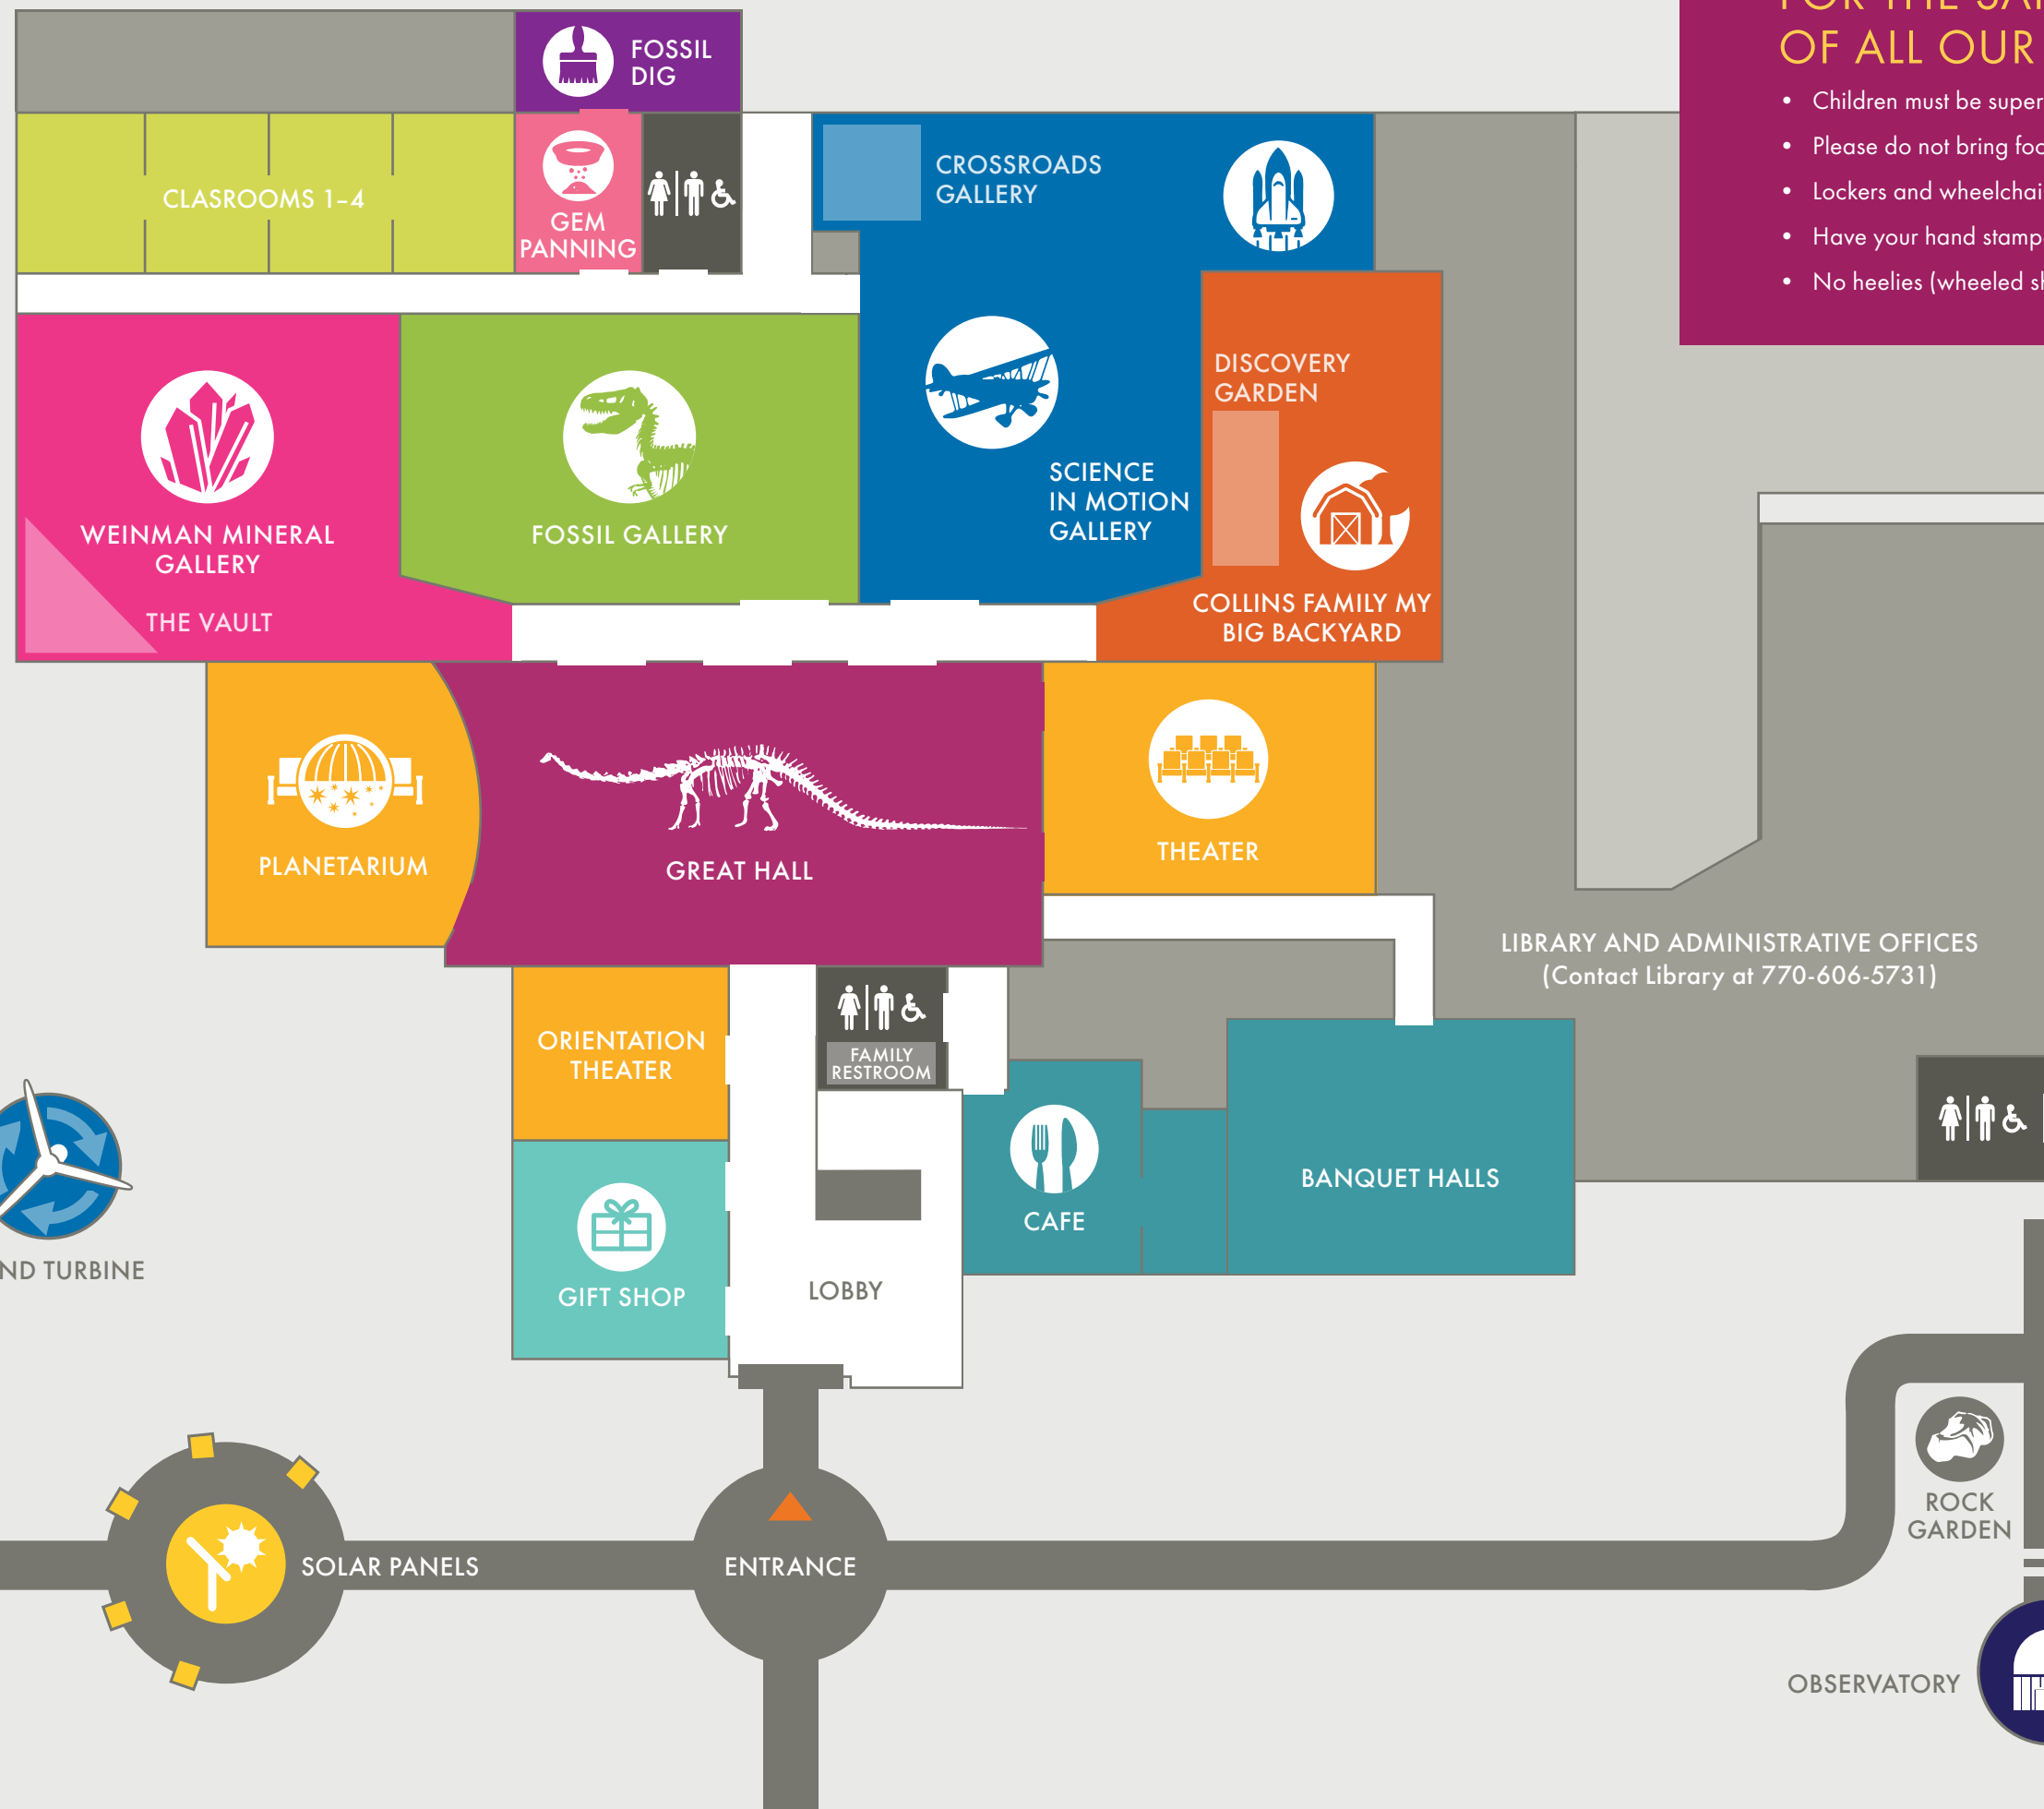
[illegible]
OF ALL OUR
• Children must be super
• Please do not bring foo
• Lockers and wheelchai
• Have your hand stamp
• No heelies (wheeled sh

FOSSIL DIG

CLASROOMS 1–4

GEM PANNING

CROSSROADS GALLERY

DISCOVERY GARDEN

SCIENCE IN MOTION GALLERY

WEINMAN MINERAL GALLERY

THE VAULT

FOSSIL GALLERY

COLLINS FAMILY MY BIG BACKYARD

PLANETARIUM

GREAT HALL

THEATER

LIBRARY AND ADMINISTRATIVE OFFICES
(Contact Library at 770-606-5731)

ORIENTATION THEATER

FAMILY RESTROOM

CAFE

BANQUET HALLS

GIFT SHOP

LOBBY

ND TURBINE

SOLAR PANELS

ENTRANCE

ROCK GARDEN

OBSERVATORY